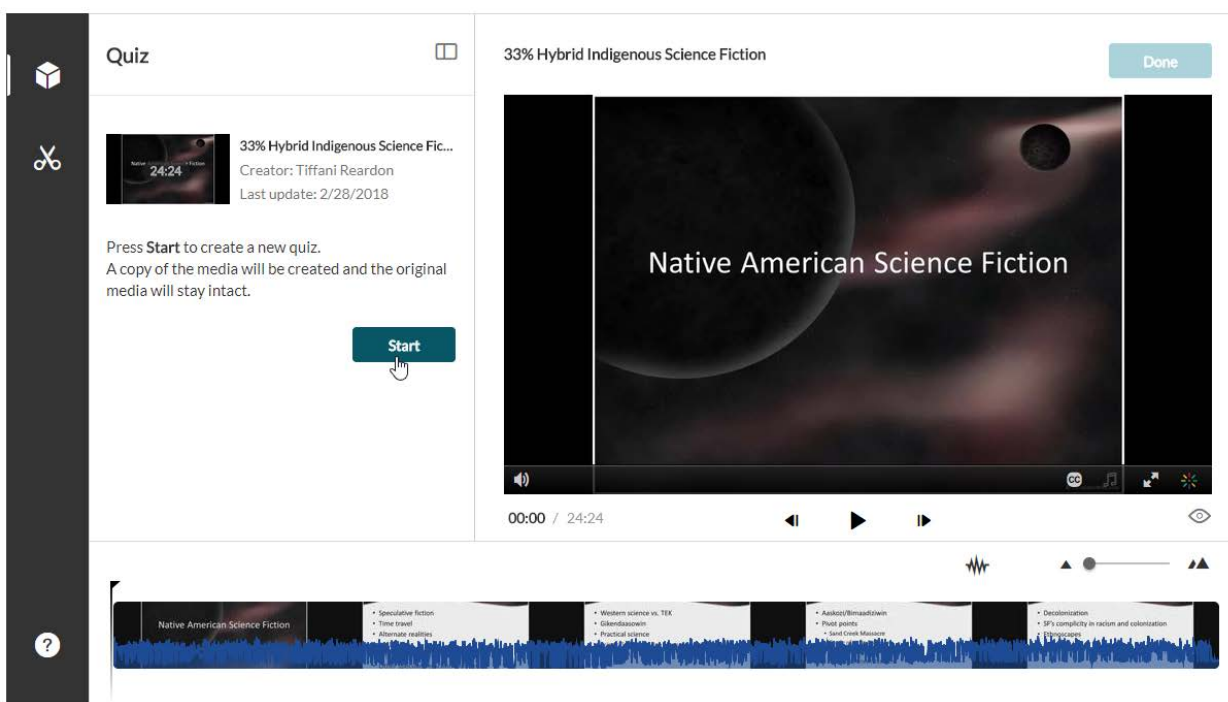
Quiz

33% Hybrid Indigenous Science Fiction

Done

Native 24:24 Fiction

33% Hybrid Indigenous Science Fic...
Creator: Tiffani Reardon
Last update: 2/28/2018

Press **Start** to create a new quiz.
A copy of the media will be created and the original media will stay intact.

Start

Native American Science Fiction

CC

00:00 / 24:24

?

Native American Science Fiction

• Speculative fiction
• Time travel
• Alternate realities

• Western science vs. TEK
• Gikendaasowin
• Practical science

• Aaskozi/Bimaadiziwin
• Pivot points
• Sand Creek Massacre

• Decolonization
• SF's complicity in racism and colonization
• Ethnoscapes